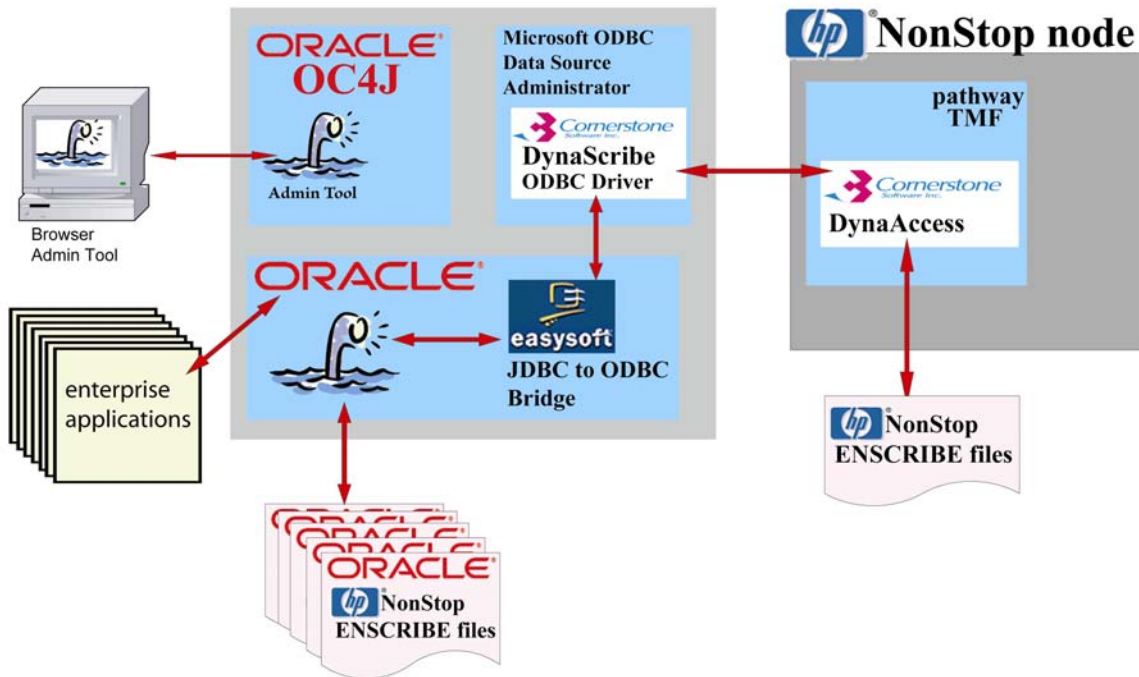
ORACLE
OC4J
Admin Tool

Microsoft ODBC Data Source Administrator

Cornerstone Software Inc.
DynaScribe ODBC Driver

hp NonStop node

pathway TMF

Cornerstone Software Inc.
DynaAccess

Browser Admin Tool

ORACLE

easysoft
JDBC to ODBC Bridge

enterprise applications

hp NonStop ENSCRIBE files

ORACLE
ORACLE
ORACLE
ORACLE
ORACLE
hp NonStop ENSCRIBE files